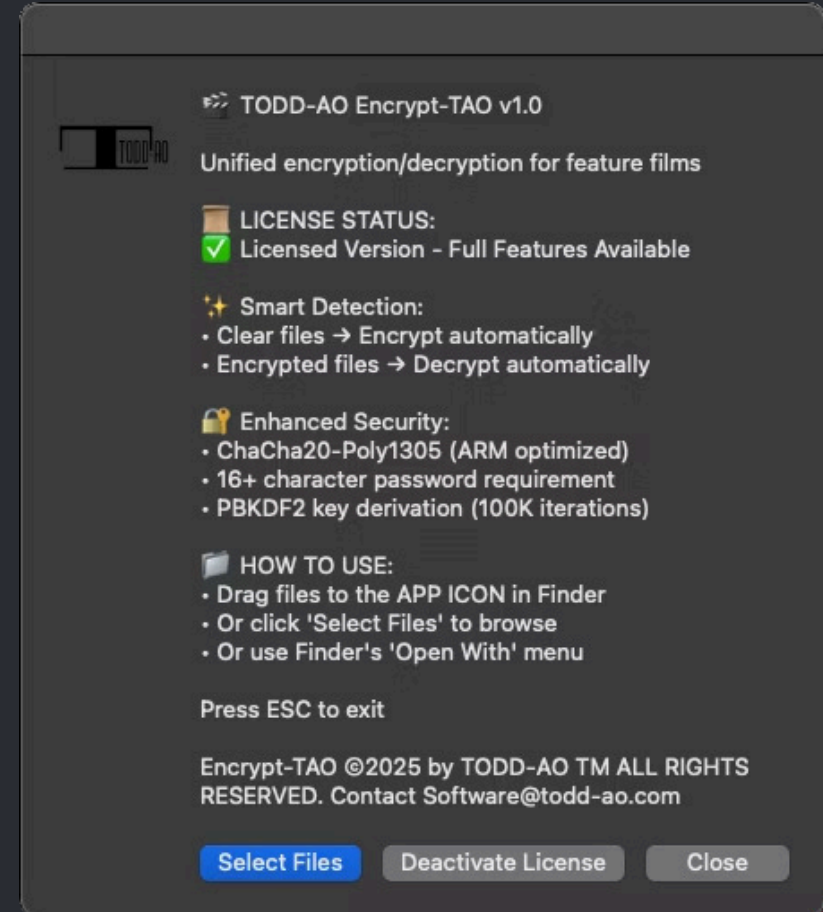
TODD-AO

🎬 TODD-AO Encrypt-TAO v1.0

Unified encryption/decryption for feature films

📜 LICENSE STATUS:
✅ Licensed Version - Full Features Available

✨ Smart Detection:
• Clear files → Encrypt automatically
• Encrypted files → Decrypt automatically

🔐 Enhanced Security:
• ChaCha20-Poly1305 (ARM optimized)
• 16+ character password requirement
• PBKDF2 key derivation (100K iterations)

📁 HOW TO USE:
• Drag files to the APP ICON in Finder
• Or click 'Select Files' to browse
• Or use Finder's 'Open With' menu

Press ESC to exit

Encrypt-TAO ©2025 by TODD-AO TM ALL RIGHTS RESERVED. Contact Software@todd-ao.com

Select Files
Deactivate License
Close